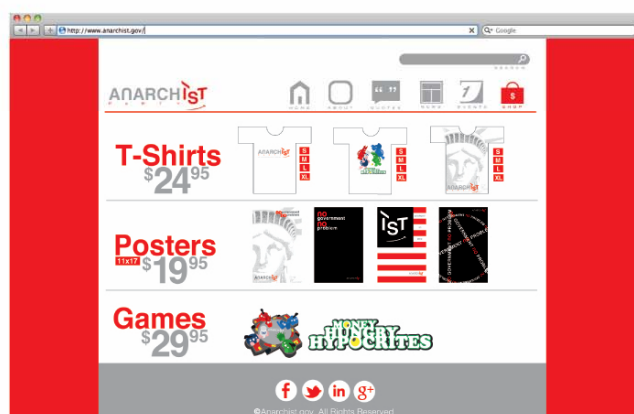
http://www.anarchist.gov/

Google

SEARCH

ANARCHIST
PARTY

HOME ABOUT QUOTES NEWS EVENTS SHOP

T-Shirts
$24$^{95}$

S M L XL

S M L XL

S M L XL

Posters
11x17 $19$^{95}$

NO government NO problem

IST

Games
$29$^{95}$

MONEY HUNGRY HYPOCRITES

©Anarchist.gov. All Rights Reserved